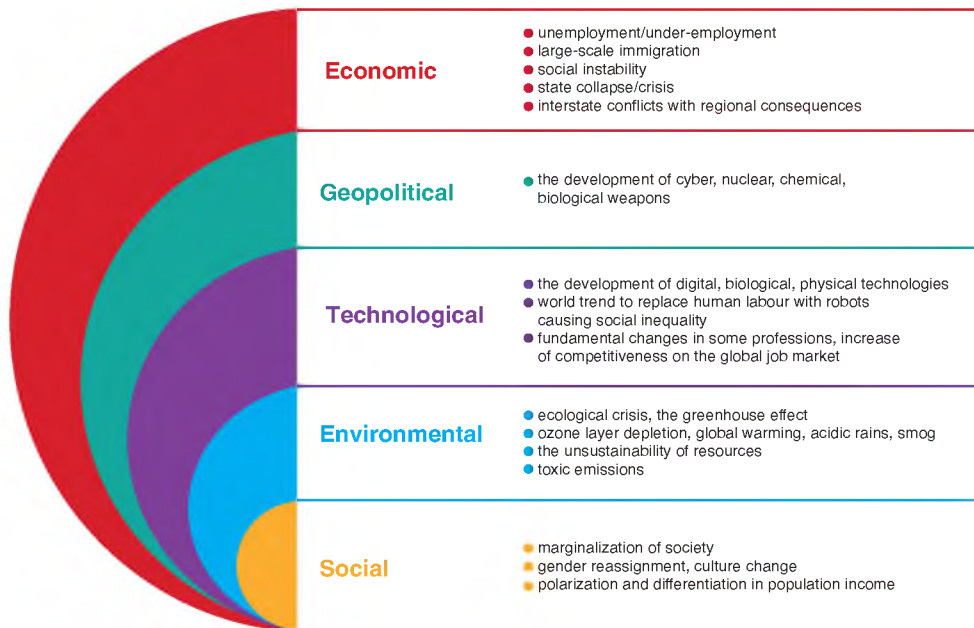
Economic

unemployment/under-employment
large-scale immigration
social instability
state collapse/crisis
interstate conflicts with regional consequences

Geopolitical

the development of cyber, nuclear, chemical, biological weapons

Technological

the development of digital, biological, physical technologies
world trend to replace human labour with robots causing social inequality
fundamental changes in some professions, increase of competitiveness on the global job market

Environmental

ecological crisis, the greenhouse effect
ozone layer depletion, global warming, acidic rains, smog
the unsustainability of resources
toxic emissions

Social

marginalization of society
gender reassignment, culture change
polarization and differentiation in population income